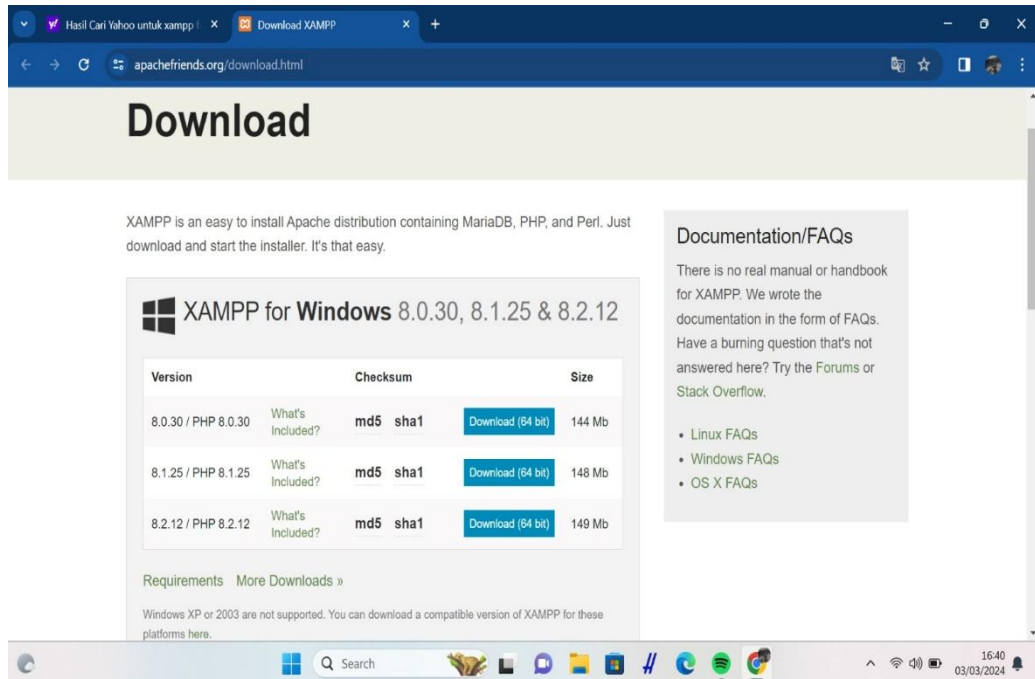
Hasil Cari Yahoo untuk xampp f ×
Download XAMPP ×
+

apachefriends.org/download.html

Download

XAMPP is an easy to install Apache distribution containing MariaDB, PHP, and Perl. Just download and start the installer. It's that easy.

XAMPP for Windows 8.0.30, 8.1.25 & 8.2.12

| Version | | Checksum | | Size |
|---|---|---|---|---|
| 8.0.30 / PHP 8.0.30 | What's Included? | md5 sha1 | Download (64 bit) | 144 Mb |
| 8.1.25 / PHP 8.1.25 | What's Included? | md5 sha1 | Download (64 bit) | 148 Mb |
| 8.2.12 / PHP 8.2.12 | What's Included? | md5 sha1 | Download (64 bit) | 149 Mb |

Requirements More Downloads »

Windows XP or 2003 are not supported. You can download a compatible version of XAMPP for these platforms here.

Documentation/FAQs

There is no real manual or handbook for XAMPP. We wrote the documentation in the form of FAQs. Have a burning question that's not answered here? Try the Forums or Stack Overflow.

• Linux FAQs
• Windows FAQs
• OS X FAQs

Search

16:40
03/03/2024